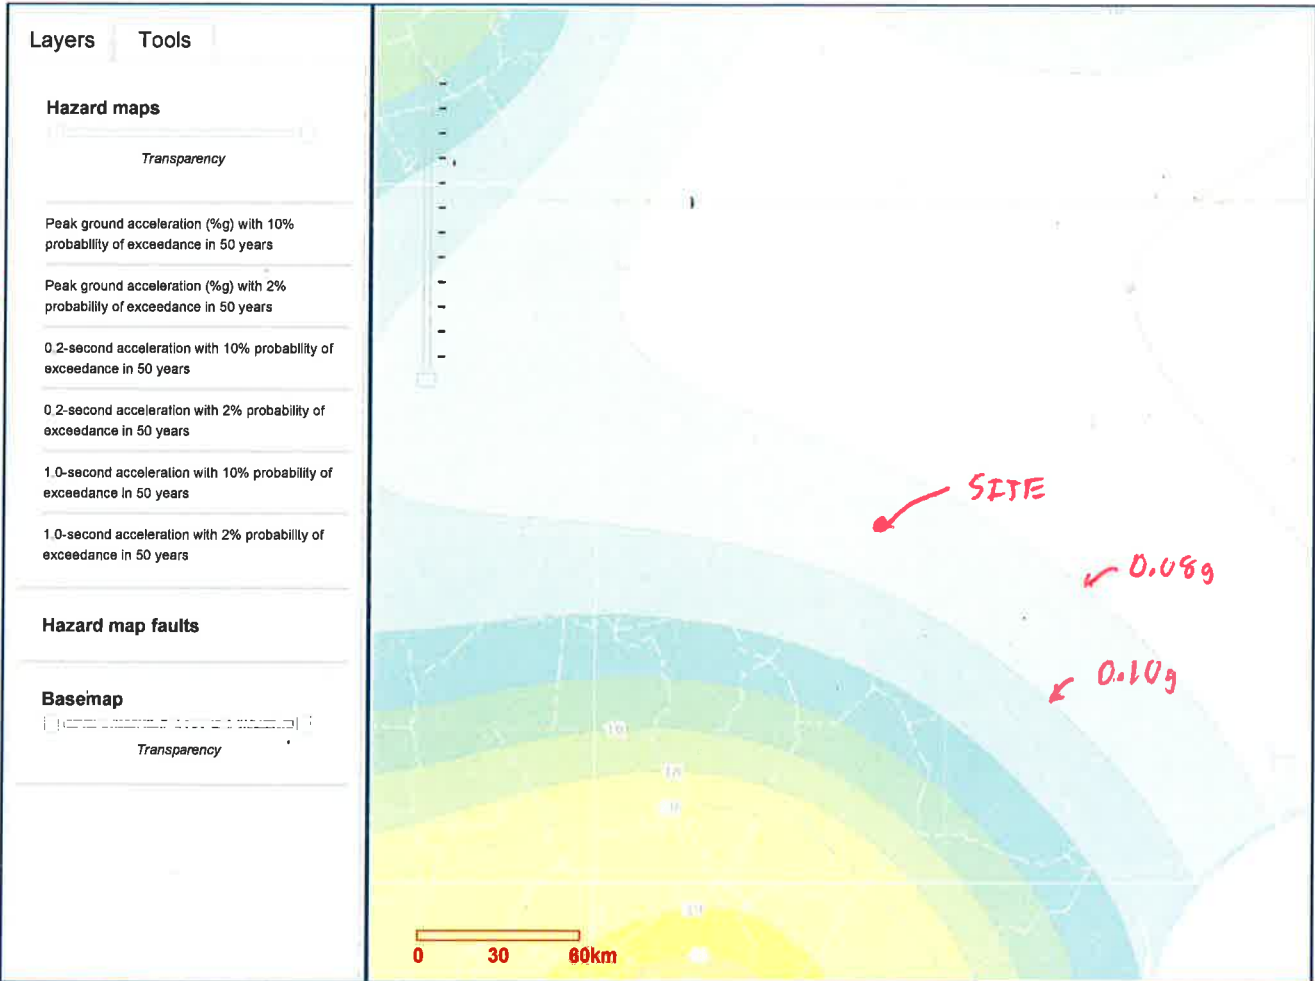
Layers Tools

Hazard maps

Transparency

Peak ground acceleration (%g) with 10% probability of exceedance in 50 years

Peak ground acceleration (%g) with 2% probability of exceedance in 50 years

0.2-second acceleration with 10% probability of exceedance in 50 years

0.2-second acceleration with 2% probability of exceedance in 50 years

1.0-second acceleration with 10% probability of exceedance in 50 years

1.0-second acceleration with 2% probability of exceedance in 50 years

Hazard map faults

Basemap

Transparency

SITE

0.08g

0.10g

0 30 60km